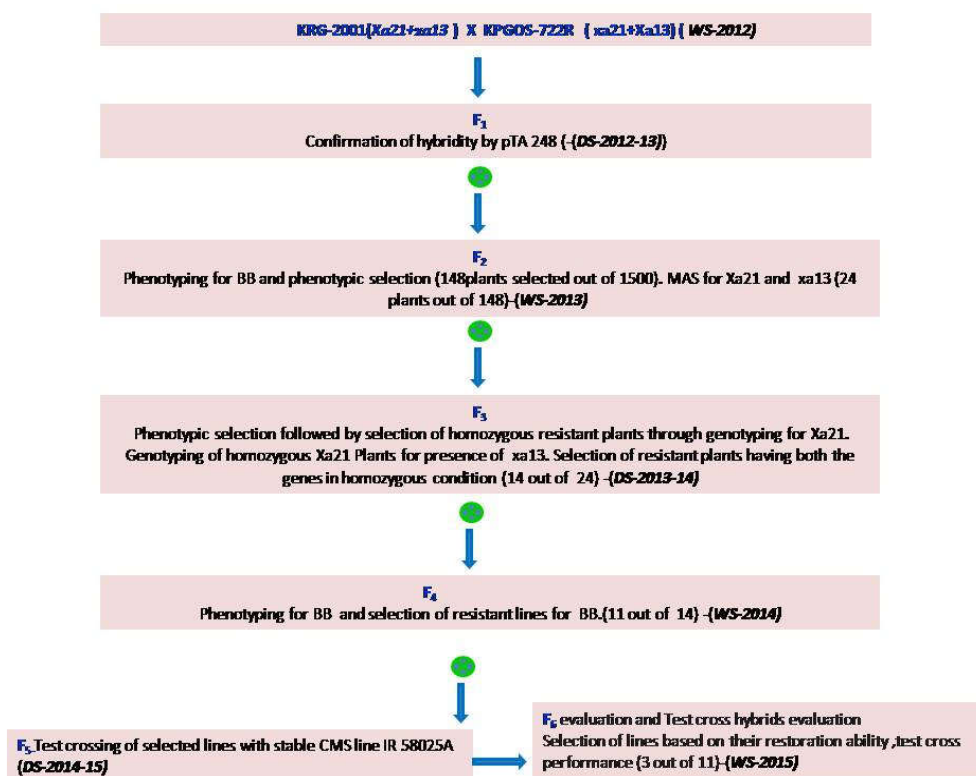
KRG-2001(*Xa21+xa13*) X KPGOS-722R (xa21+Xa13) (*WS-2012*)

$F_1$
Confirmation of hybridity by pTA 248 (-(*DS-2012-13*))

$F_2$
Phenotyping for BB and phenotypic selection (148plants selected out of 1500). MAS for Xa21 and xa13 (24 plants out of 148)-(*WS-2013*)

$F_3$
Phenotypic selection followed by selection of homozygous resistant plants through genotyping for Xa21. Genotyping of homozygous Xa21 Plants for presence of xa13. Selection of resistant plants having both the genes in homozygous condition (14 out of 24) -(*DS-2013-14*)

$F_4$
Phenotyping for BB and selection of resistant lines for BB.(11 out of 14) -(*WS-2014*)

$F_5$ Test crossing of selected lines with stable CMS line IR 58025A (*DS-2014-15*)

$F_6$ evaluation and Test cross hybrids evaluation
Selection of lines based on their restoration ability ,test cross performance (3 out of 11)-(*WS-2015*)